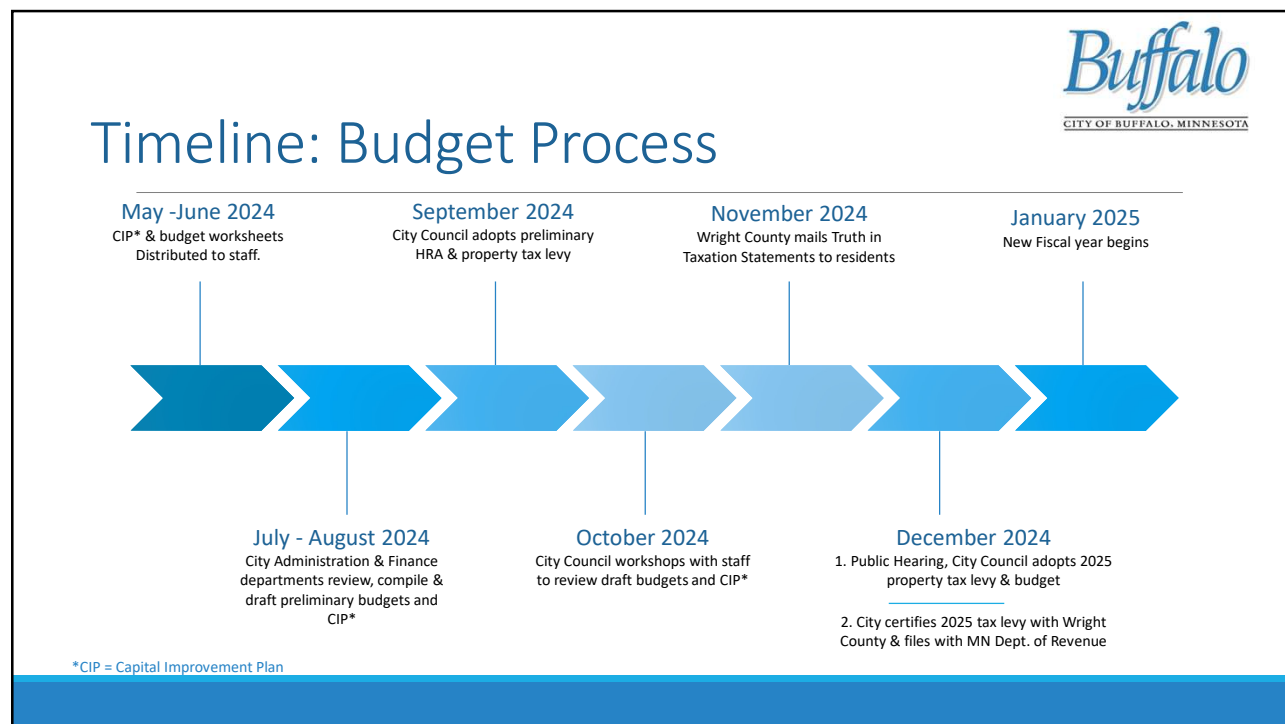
Buffalo
CITY OF BUFFALO, MINNESOTA

Timeline: Budget Process

May -June 2024
CIP* & budget worksheets Distributed to staff.

September 2024
City Council adopts preliminary HRA & property tax levy

November 2024
Wright County mails Truth in Taxation Statements to residents

January 2025
New Fiscal year begins

July - August 2024
City Administration & Finance departments review, compile & draft preliminary budgets and CIP*

October 2024
City Council workshops with staff to review draft budgets and CIP*

December 2024
1. Public Hearing, City Council adopts 2025 property tax levy & budget

2. City certifies 2025 tax levy with Wright County & files with MN Dept. of Revenue

*CIP = Capital Improvement Plan